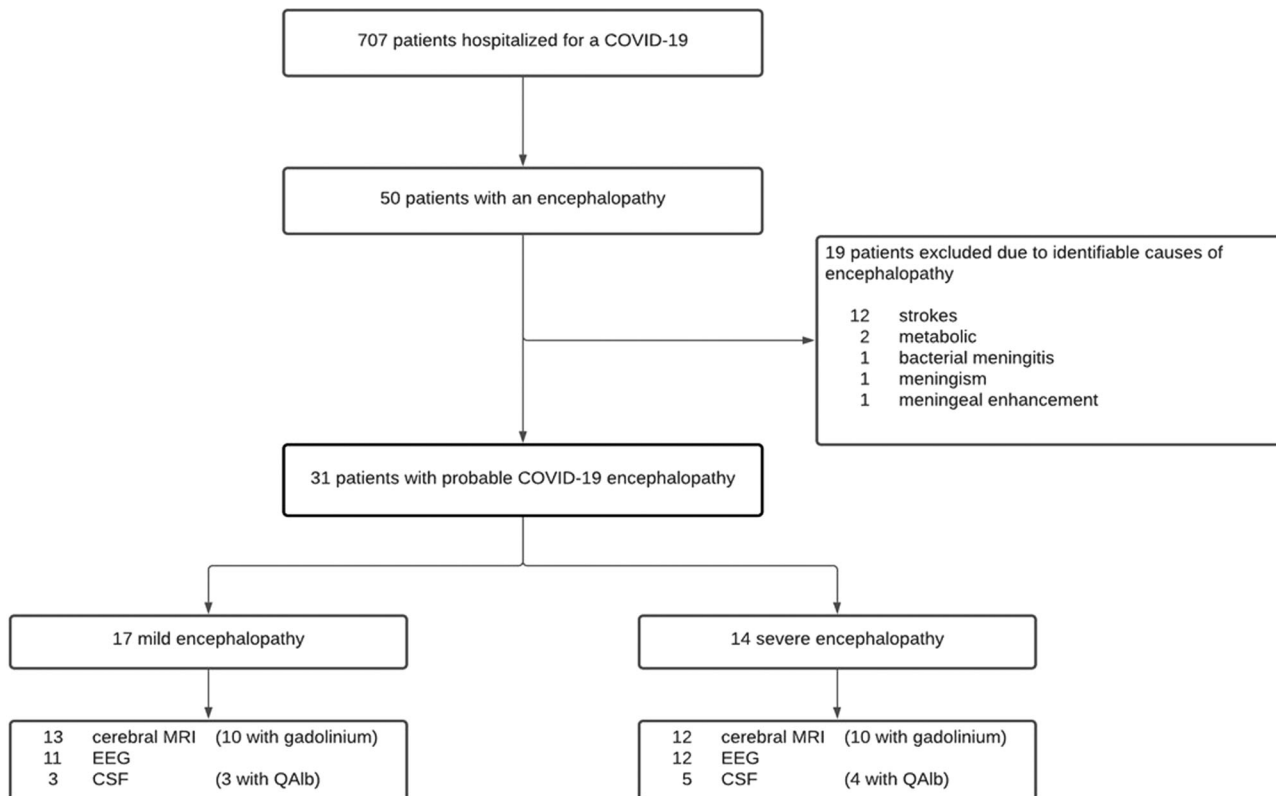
707 patients hospitalized for a COVID-19

50 patients with an encephalopathy

19 patients excluded due to identifiable causes of encephalopathy

12 strokes
2 metabolic
1 bacterial meningitis
1 meningism
1 meningeal enhancement

31 patients with probable COVID-19 encephalopathy

17 mild encephalopathy

14 severe encephalopathy

13 cerebral MRI (10 with gadolinium)
11 EEG
3 CSF (3 with QAlb)

12 cerebral MRI (10 with gadolinium)
12 EEG
5 CSF (4 with QAlb)